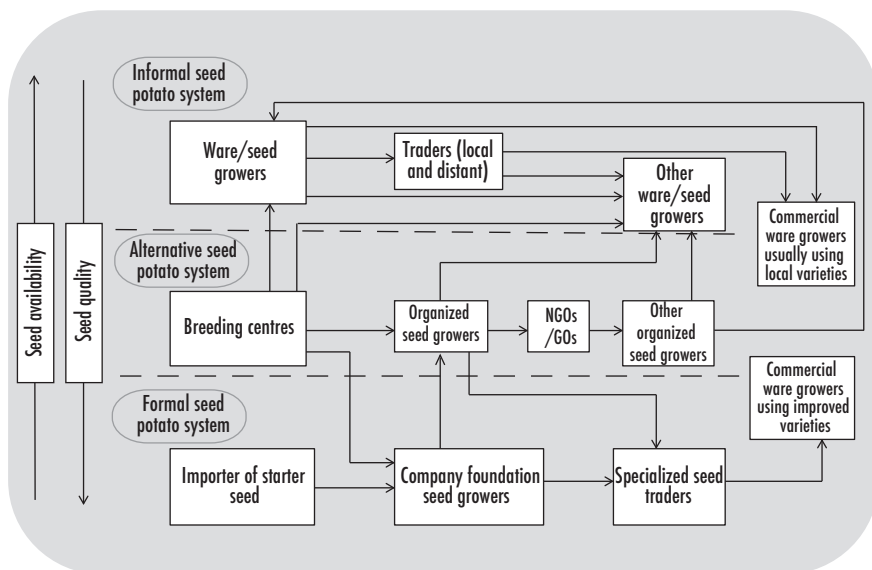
Seed availability

Seed quality

Informal seed potato system

Ware/seed growers

Traders (local and distant)

Other ware/seed growers

Commercial ware growers usually using local varieties

Alternative seed potato system

Breeding centres

Organized seed growers

NGOs /GOs

Other organized seed growers

Commercial ware growers using improved varieties

Formal seed potato system

Importer of starter seed

Company foundation seed growers

Specialized seed traders